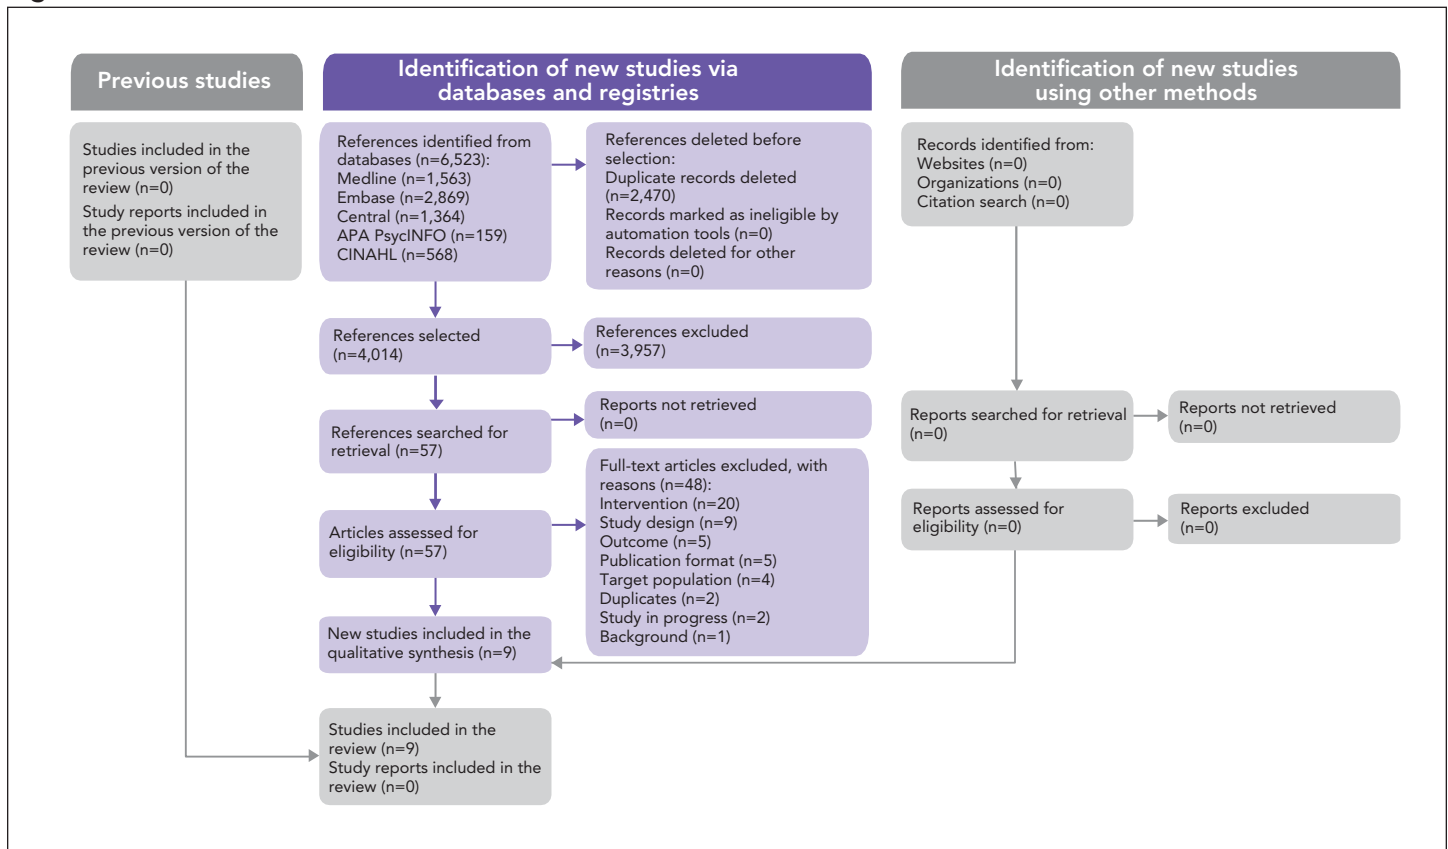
Previous studies

Identification of new studies via databases and registries

Identification of new studies using other methods

Studies included in the previous version of the review (n=0)
Study reports included in the previous version of the review (n=0)

References identified from databases (n=6,523):
Medline (n=1,563)
Embase (n=2,869)
Central (n=1,364)
APA PsycINFO (n=159)
CINAHL (n=568)

References deleted before selection:
Duplicate records deleted (n=2,470)
Records marked as ineligible by automation tools (n=0)
Records deleted for other reasons (n=0)

Records identified from:
Websites (n=0)
Organizations (n=0)
Citation search (n=0)

References selected (n=4,014)

References excluded (n=3,957)

References searched for retrieval (n=57)

Reports not retrieved (n=0)

Reports searched for retrieval (n=0)

Reports not retrieved (n=0)

Full-text articles excluded, with reasons (n=48):
Intervention (n=20)
Study design (n=9)
Outcome (n=5)
Publication format (n=5)
Target population (n=4)
Duplicates (n=2)
Study in progress (n=2)
Background (n=1)

Articles assessed for eligibility (n=57)

Reports assessed for eligibility (n=0)

Reports excluded (n=0)

New studies included in the qualitative synthesis (n=9)

Studies included in the review (n=9)
Study reports included in the review (n=0)